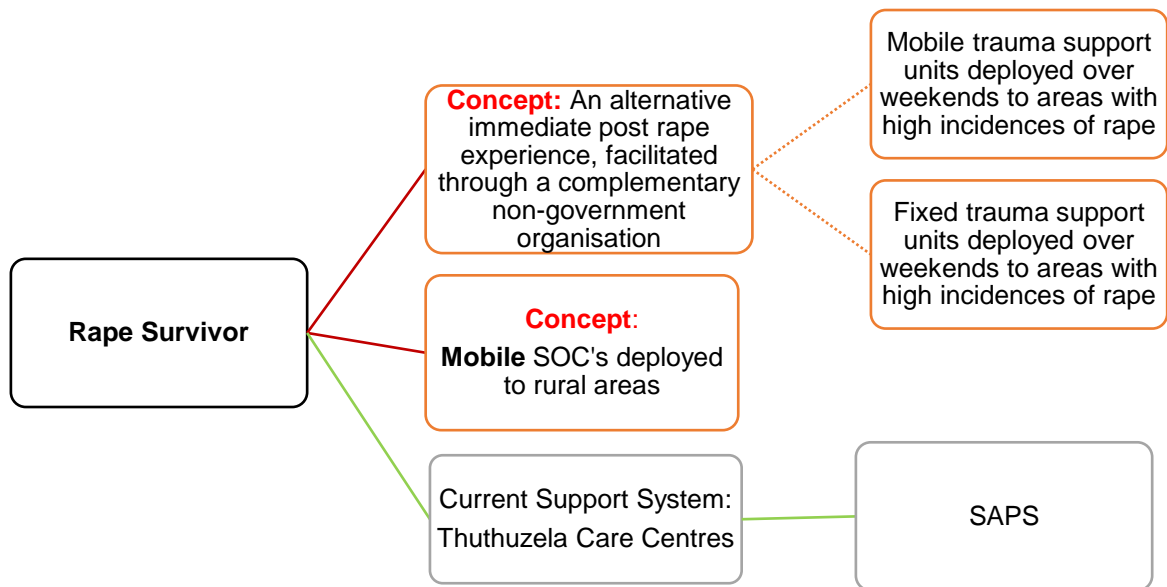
Rape Survivor

Concept: An alternative immediate post rape experience, facilitated through a complementary non-government organisation

Mobile trauma support units deployed over weekends to areas with high incidences of rape

Fixed trauma support units deployed over weekends to areas with high incidences of rape

Concept:
Mobile SOC's deployed to rural areas

Current Support System: Thuthuzela Care Centres

SAPS